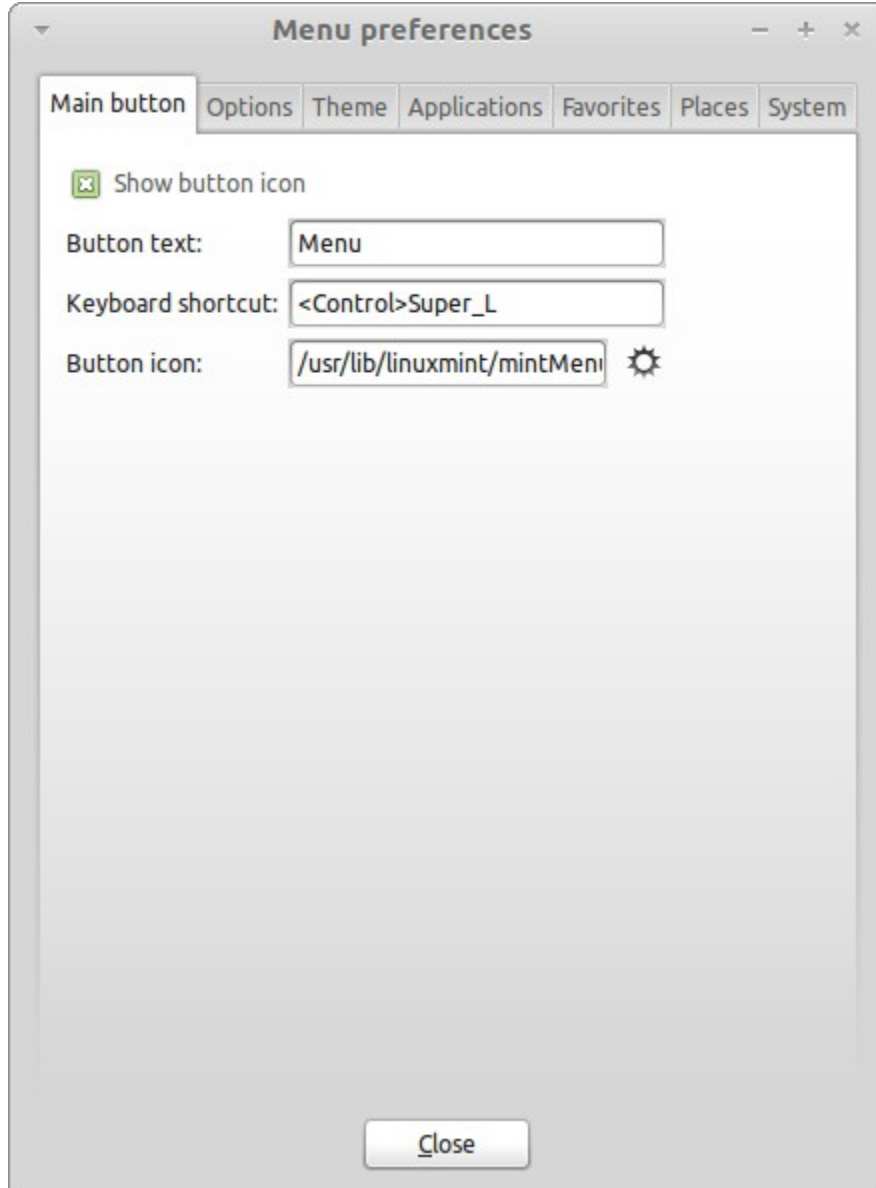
Menu preferences

Main button | Options | Theme | Applications | Favorites | Places | System

Show button icon

Button text: Menu

Keyboard shortcut: <Control>Super_L

Button icon: /usr/lib/linuxmint/mintMen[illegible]

Close